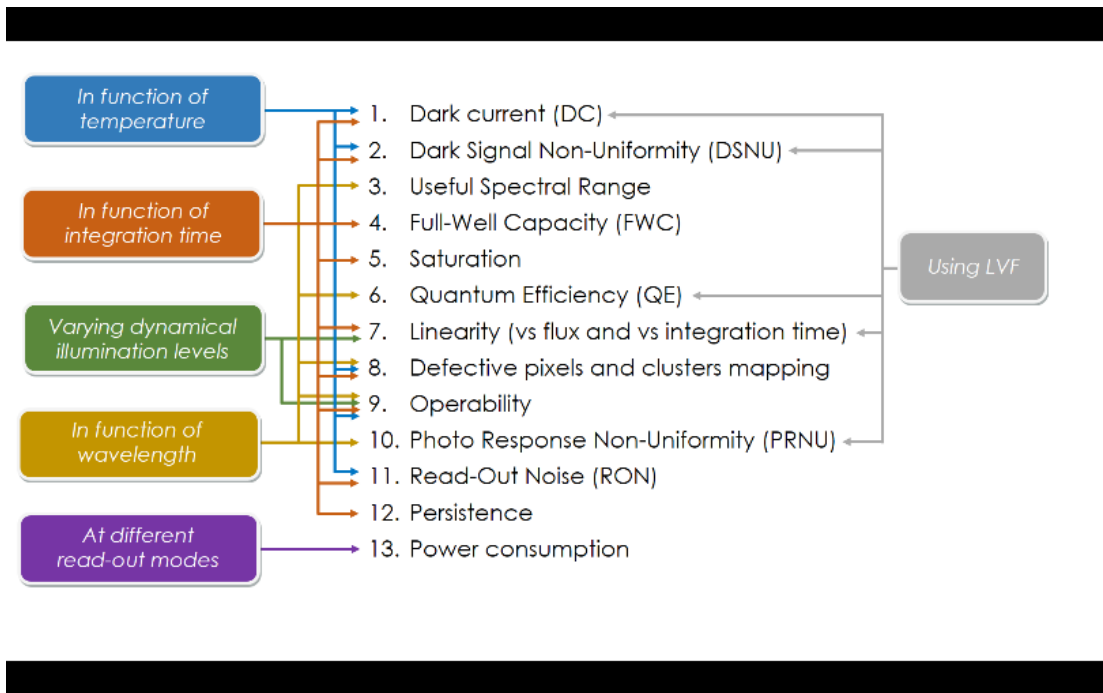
In function of temperature

In function of integration time

Varying dynamical illumination levels

In function of wavelength

At different read-out modes

1. Dark current (DC)
2. Dark Signal Non-Uniformity (DSNU)
3. Useful Spectral Range
4. Full-Well Capacity (FWC)
5. Saturation
6. Quantum Efficiency (QE)
7. Linearity (vs flux and vs integration time)
8. Defective pixels and clusters mapping
9. Operability
10. Photo Response Non-Uniformity (PRNU)
11. Read-Out Noise (RON)
12. Persistence
13. Power consumption

Using LVF